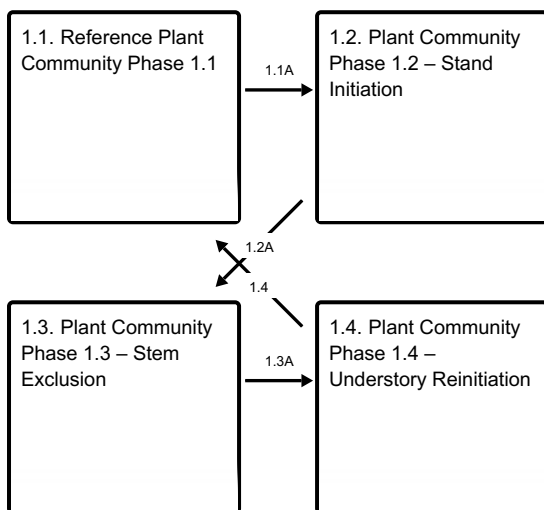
1.1. Reference Plant Community Phase 1.1

1.1A

1.2. Plant Community Phase 1.2 – Stand Initiation

1.2A

1.4

1.3. Plant Community Phase 1.3 – Stem Exclusion

1.3A

1.4. Plant Community Phase 1.4 – Understory Reinitiation